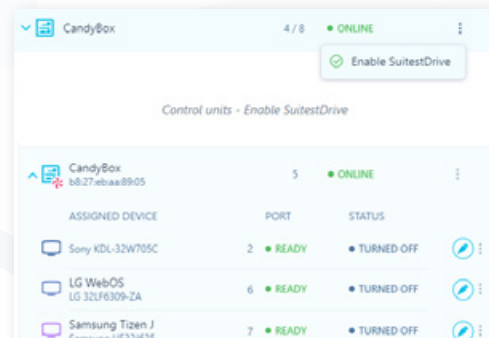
CandyBox 4 / 8 • ONLINE

Enable SuitestDrive

Control units - Enable SuitestDrive

CandyBox
b8:27:eb:aa:89:05
5 • ONLINE

| ASSIGNED DEVICE | PORT | STATUS |
|---|---|---|
| Sony KDL-32W705C | 2 • READY | • TURNED OFF |
| LG WebOS LG 32LF6309-ZA | 6 • READY | • TURNED OFF |
| Samsung Tizen J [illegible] | 7 • READY | • TURNED OFF |